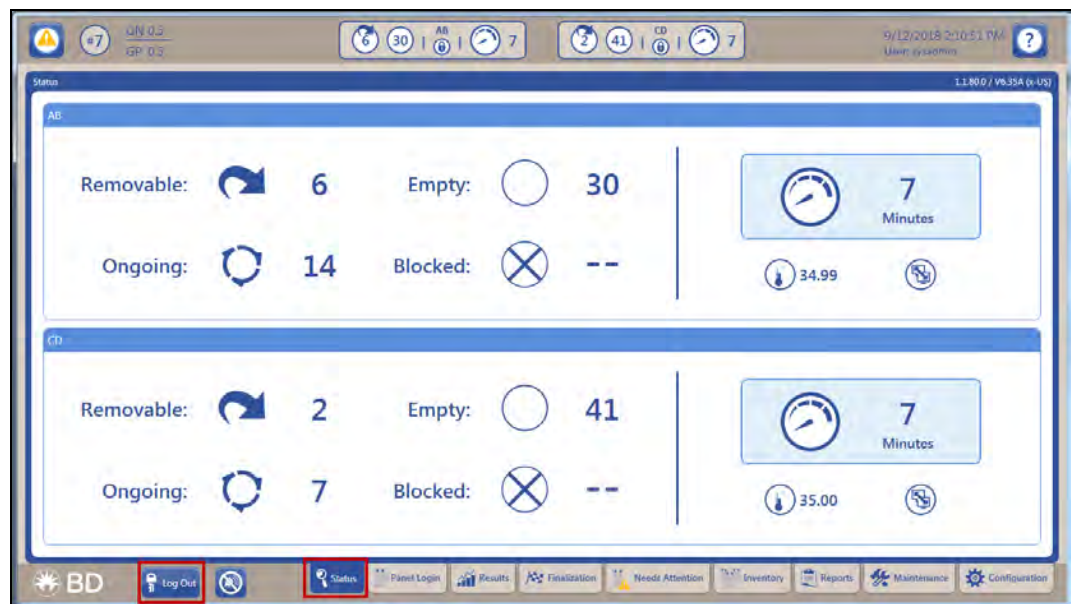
7 GN 0.3 GP 0.3

6 30 AB 0 7

2 41 CD 0 7

9/12/2018 2:10:51 PM User: sysadmin

?

Status

1.1.80.0 / V6.35A (x-US)

AB

Removable: 6

Empty: 30

Ongoing: 14

Blocked: --

7 Minutes

34.99

CD

Removable: 2

Empty: 41

Ongoing: 7

Blocked: --

7 Minutes

35.00

BD

Log Out

Status

Panel Login

Results

Finalization

Needs Attention

Inventory

Reports

Maintenance

Configuration